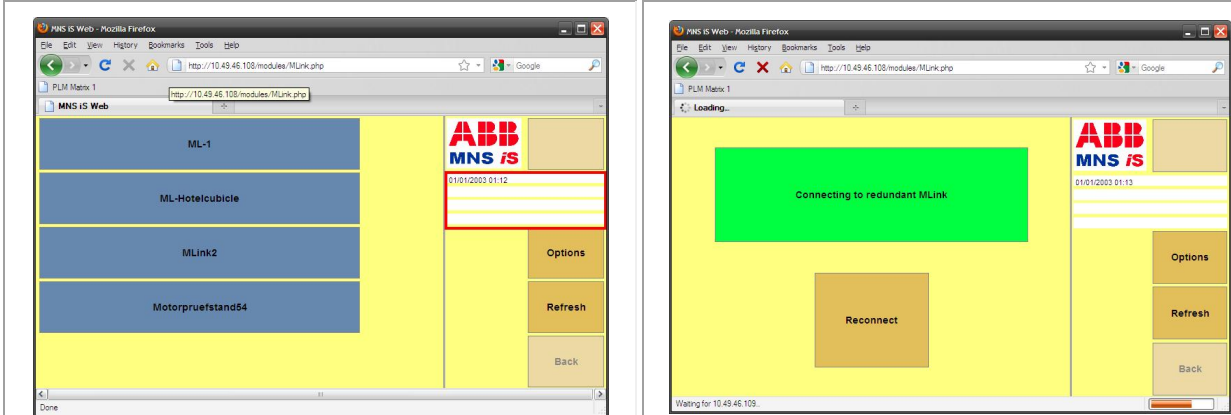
MNS iS Web - Mozilla Firefox

File Edit View History Bookmarks Tools Help

http://10.49.46.108/modules/MLink.php

Google

PLM Matrix 1

http://10.49.46.108/modules/MLink.php

MNS iS Web

ML-1

ML-Hotelcubicle

MLink2

Motorpruefstand54

ABB
MNS iS

01/01/2003 01:12

Options

Refresh

Back

Done

MNS iS Web - Mozilla Firefox

File Edit View History Bookmarks Tools Help

http://10.49.46.108/modules/MLink.php

Google

PLM Matrix 1

Loading...

Connecting to redundant MLink

Reconnect

ABB
MNS iS

01/01/2003 01:13

Options

Refresh

Back

Waiting for 10.49.46.109...